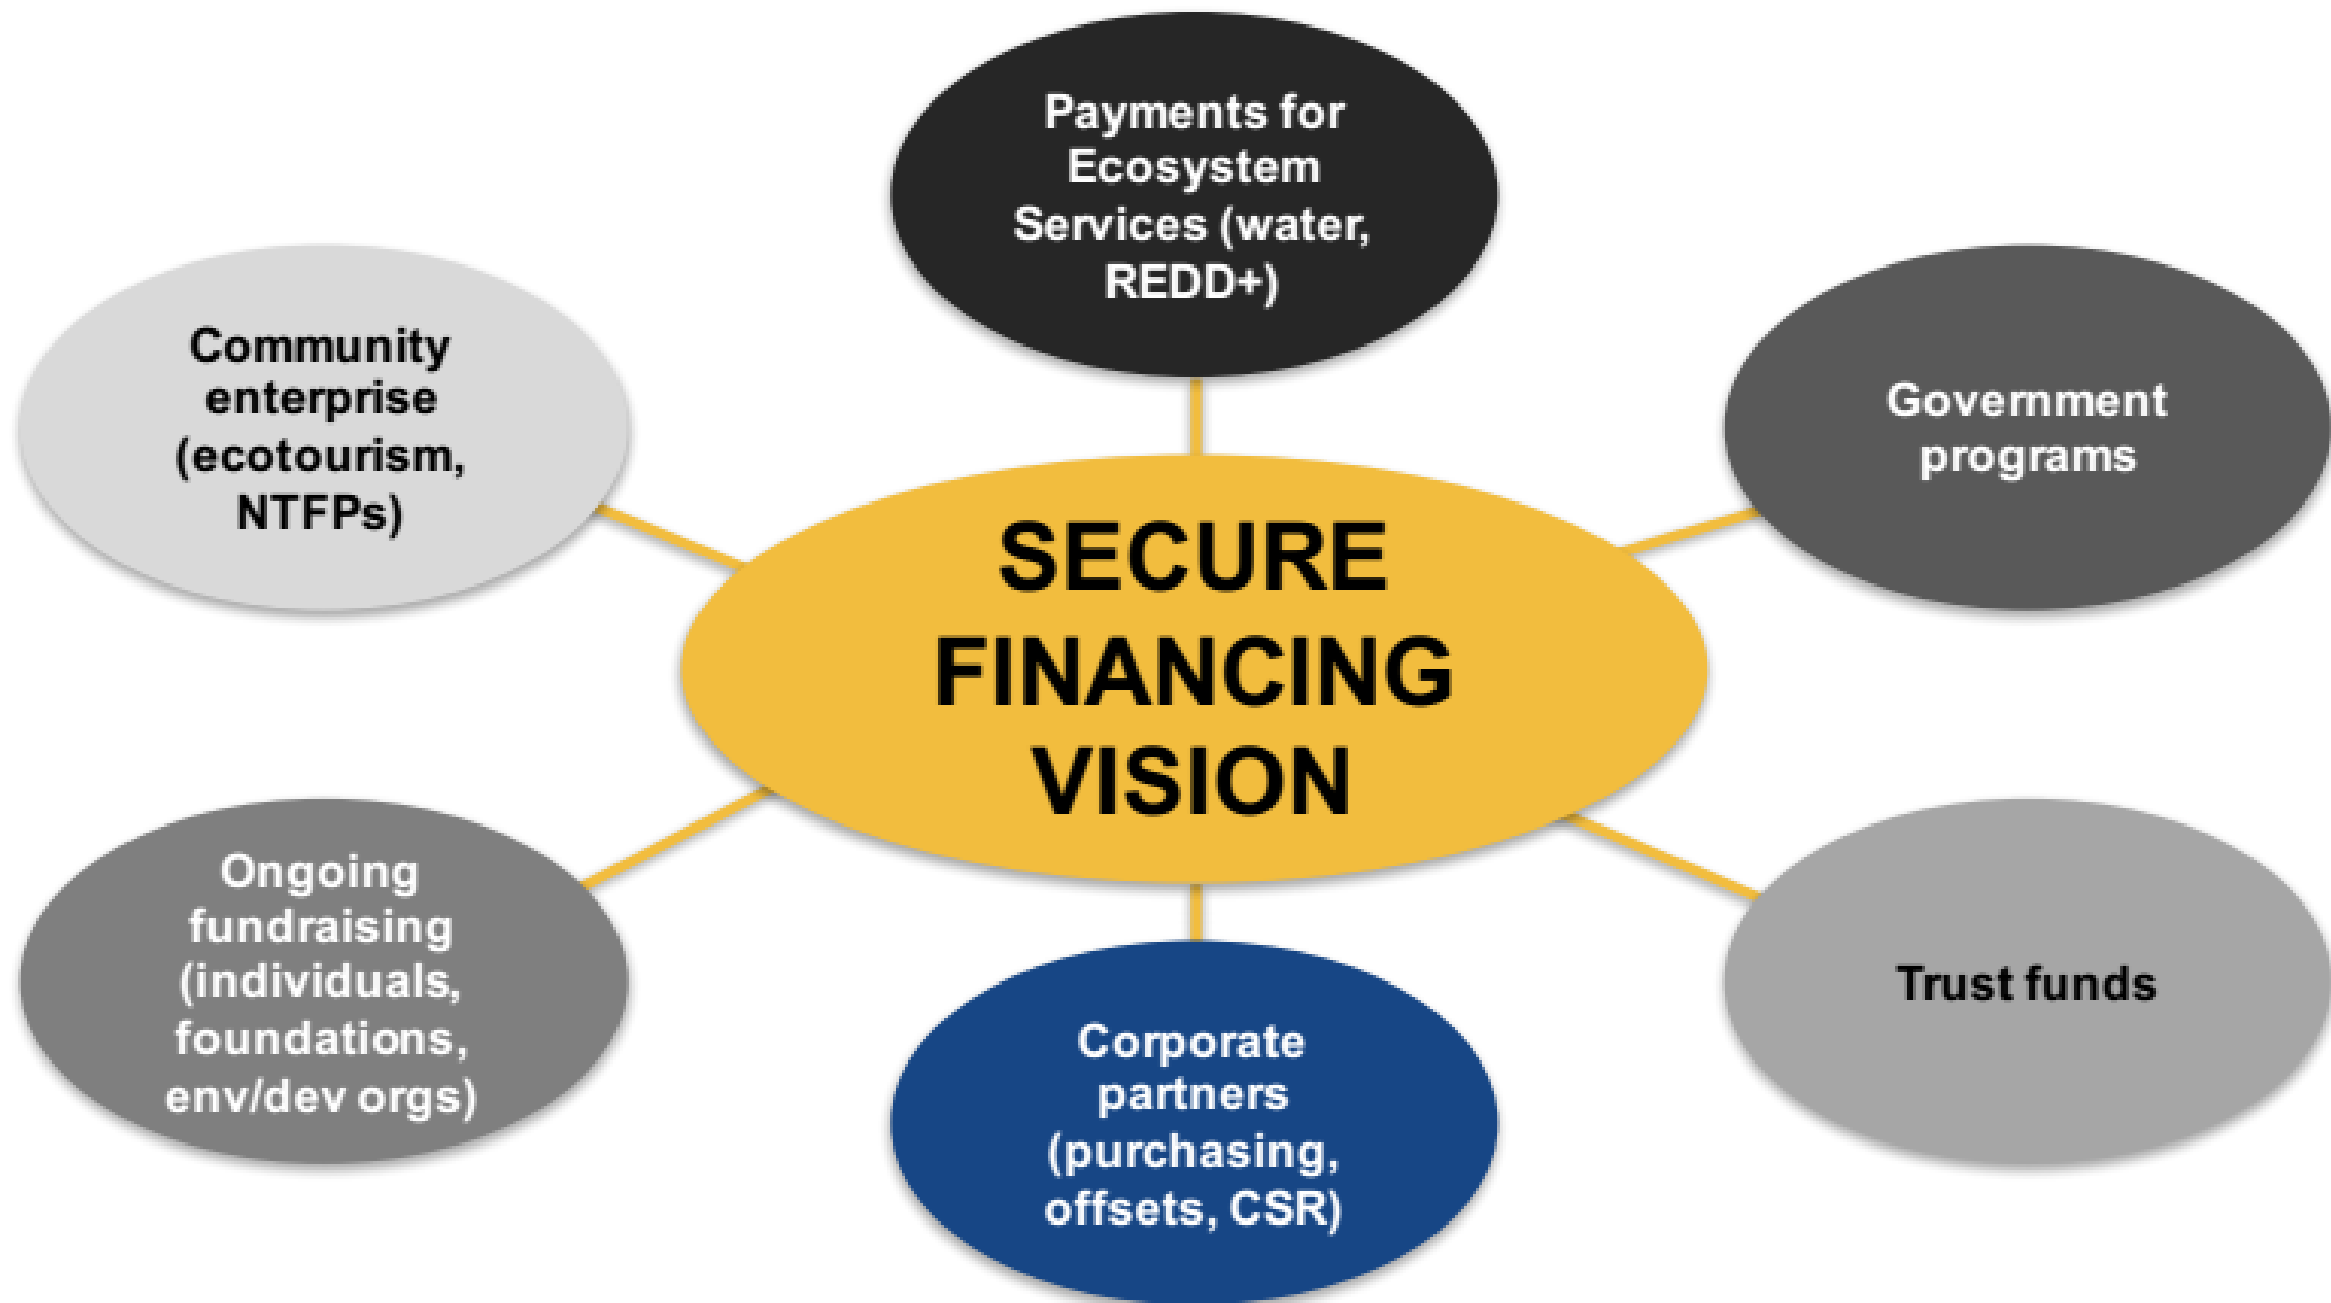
Payments for Ecosystem Services (water, REDD+)

Community enterprise (ecotourism, NTFPs)

Government programs

SECURE FINANCING VISION

Ongoing fundraising (individuals, foundations, env/dev orgs)

Trust funds

Corporate partners (purchasing, offsets, CSR)